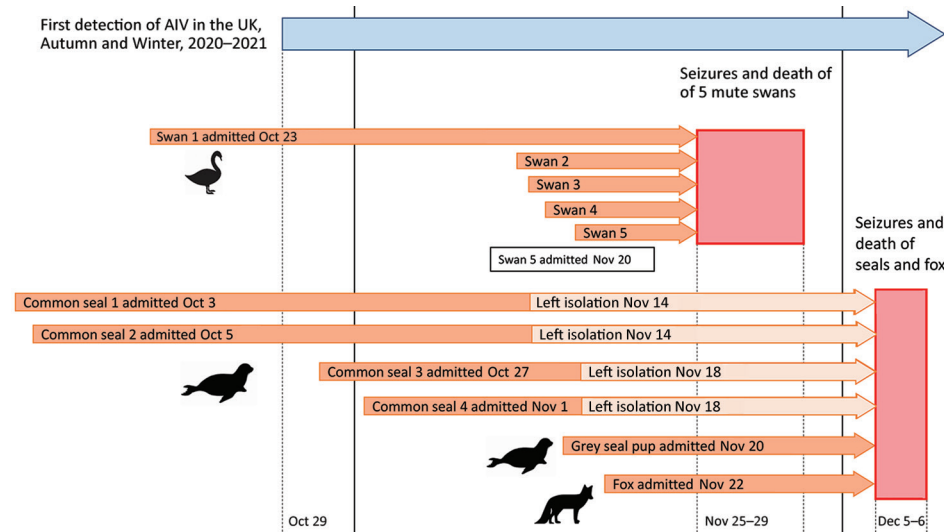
First detection of AIV in the UK, Autumn and Winter, 2020–2021

Seizures and death of of 5 mute swans

Swan 1 admitted Oct 23

Swan 2

Swan 3

Swan 4

Swan 5

Swan 5 admitted Nov 20

Seizures and death of seals and fox

Common seal 1 admitted Oct 3

Left isolation Nov 14

Common seal 2 admitted Oct 5

Left isolation Nov 14

Common seal 3 admitted Oct 27

Left isolation Nov 18

Common seal 4 admitted Nov 1

Left isolation Nov 18

Grey seal pup admitted Nov 20

Fox admitted Nov 22

Oct 29

Nov 25–29

Dec 5–6